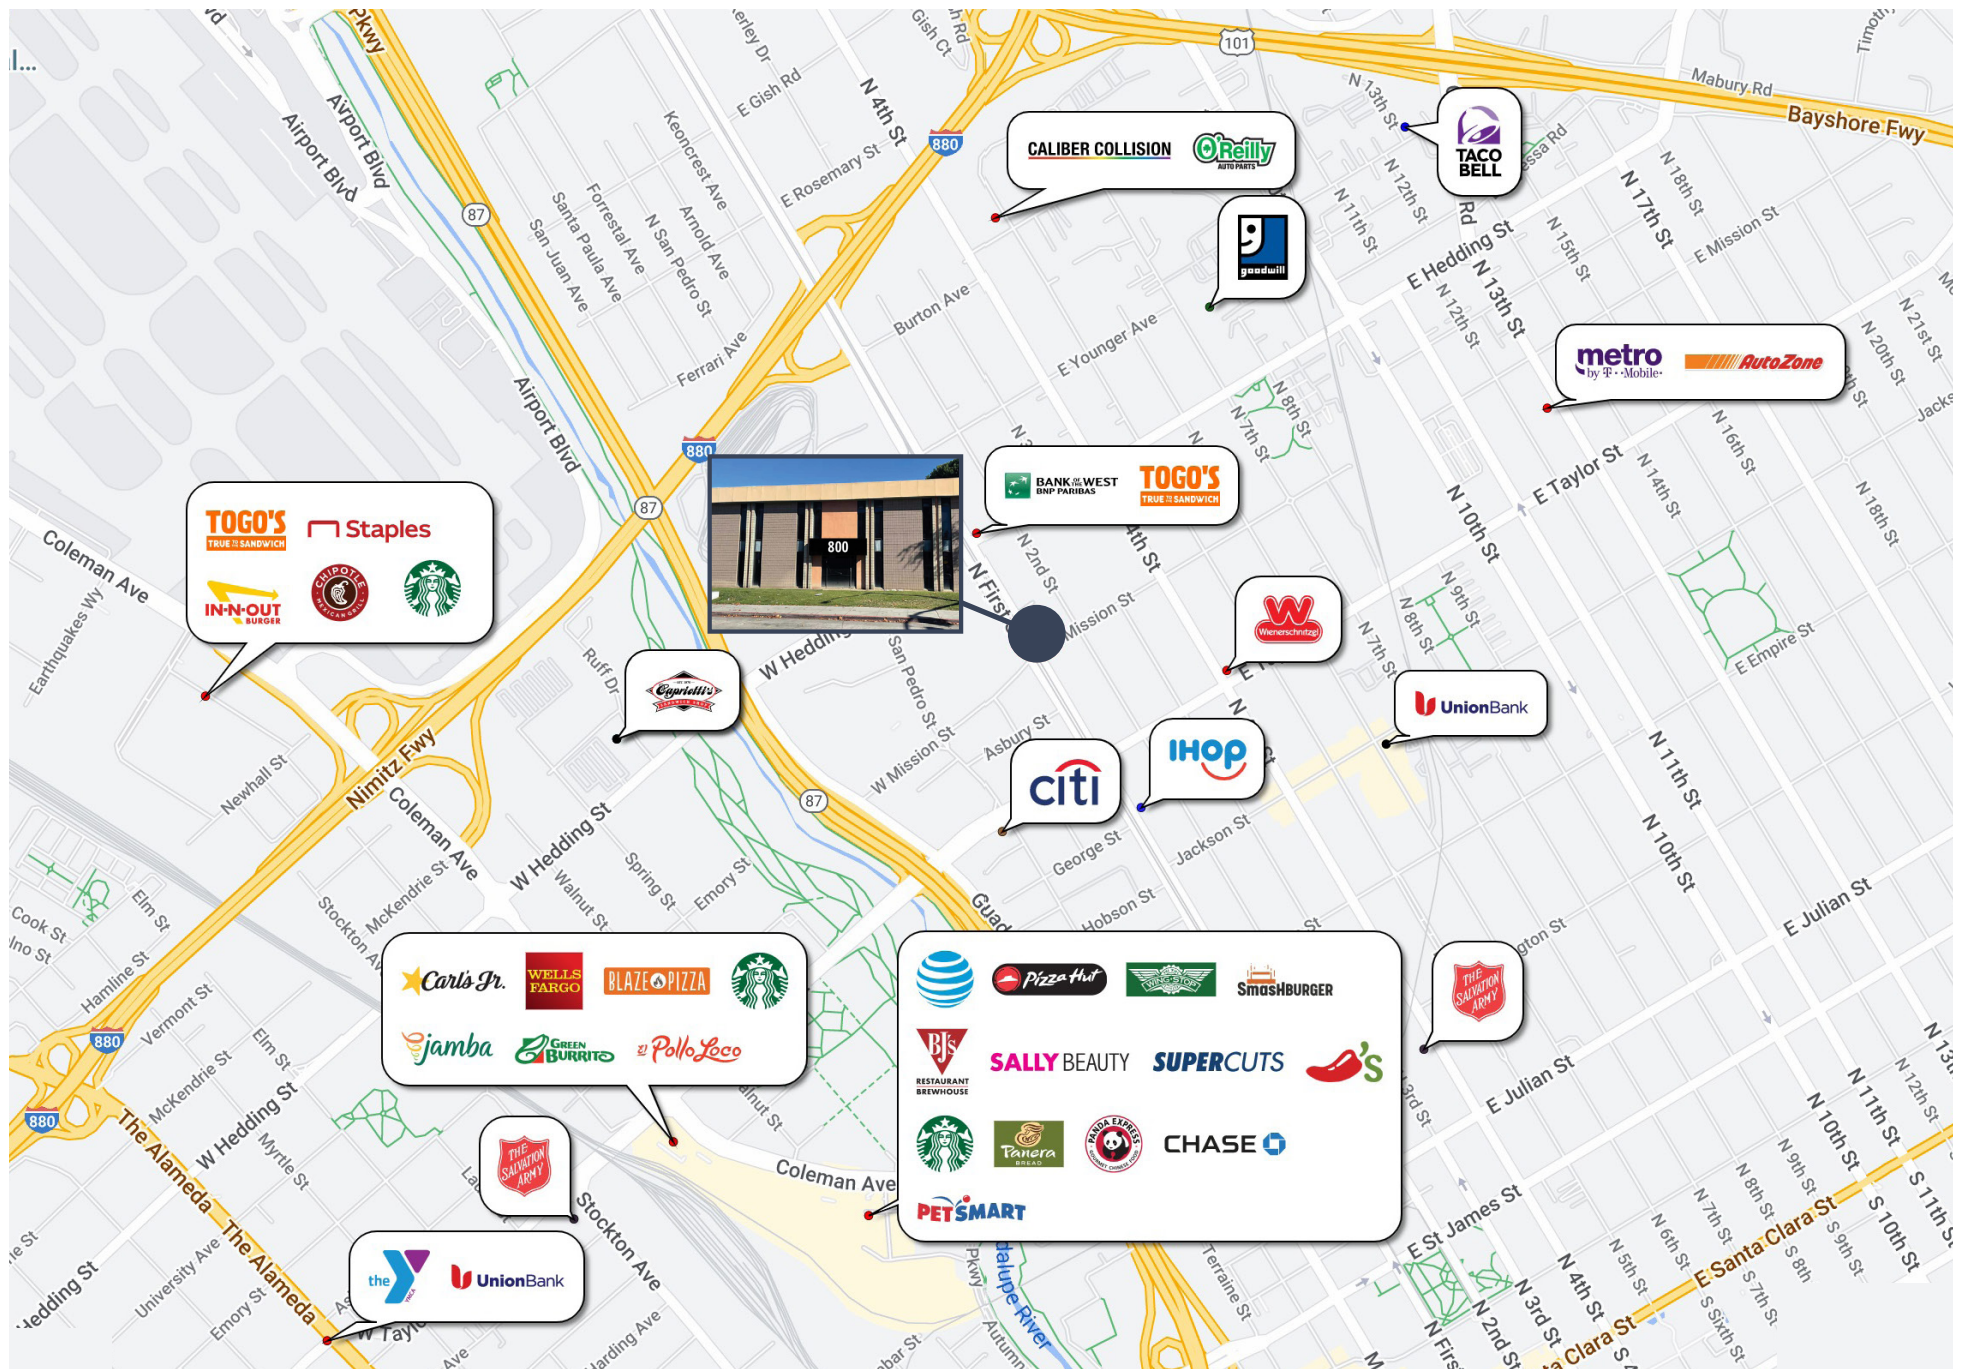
CALIBER COLLISION
O'Reilly AUTO PARTS
TACO BELL
goodwill
metro by T-Mobile
AutoZone
TOGO'S TRUE SANDWICH
Staples
IN-N-OUT BURGER
CHIPOTLE MEXICAN GRILL
800
BANK OF THE WEST BNP PARIBAS
TOGO'S TRUE SANDWICH
Capriotti's
Wienerschnitzel
UnionBank
IHOP
citi
Carl's Jr.
WELLS FARGO
BLAZE PIZZA
jamba
Green Burrito
El Pollo Loco
Pizza Hut
WINGSTOP
SmashBURGER
BJ's RESTAURANT BREWHOUSE
SALLY BEAUTY
SUPERCUTS
Chili's
Panera BREAD
PANDA EXPRESS
CHASE
PETSMART
THE SALVATION ARMY
THE SALVATION ARMY
the Y
UnionBank

Airport Blvd
Airport Blvd
Coleman Ave
Nimitz Fwy
Bayshore Fwy
Mabury Rd
E Gish Rd
N 4th St
E Rosemary St
Burton Ave
E Younger Ave
Ferrari Ave
E Hedding St
N 13th St
N 17th St
E Mission St
E Taylor St
N 10th St
E Empire St
W Hedding St
W Mission St
Asbury St
Mission St
N First St
N 2nd St
San Pedro St
George St
Jackson St
Hobson St
E Julian St
E Julian St
E St James St
E Santa Clara St
The Alameda
The Alameda
Stockton Ave
Coleman Ave
Earthquakes Wy
Newhall St
McKendrie St
Spring St
Emory St
Walnut St
Ruff Dr
Keoncrest Ave
Arnold Ave
N San Pedro St
Forrestal Ave
Santa Paula Ave
San Juan Ave
Cook St
Elm St
Hamline St
Vermont St
University Ave
Myrtle St
Guadalupe River
Terraine St
N 11th St
N 12th St
N 10th St
880
101
87
87
87
880
880
880
880